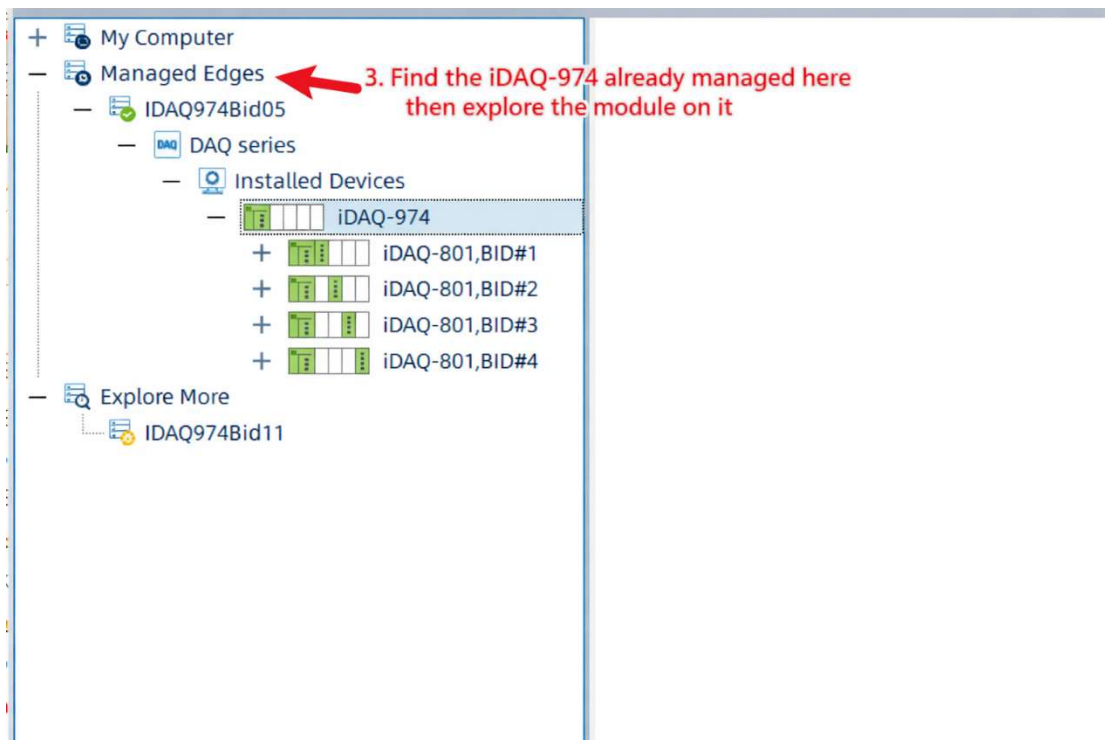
+ My Computer
— Managed Edges

3. Find the iDAQ-974 already managed here then explore the module on it

— IDAQ974Bid05
— DAQ DAQ series
— Installed Devices
— iDAQ-974
+ iDAQ-801,BID#1
+ iDAQ-801,BID#2
+ iDAQ-801,BID#3
+ iDAQ-801,BID#4
— Explore More
IDAQ974Bid11